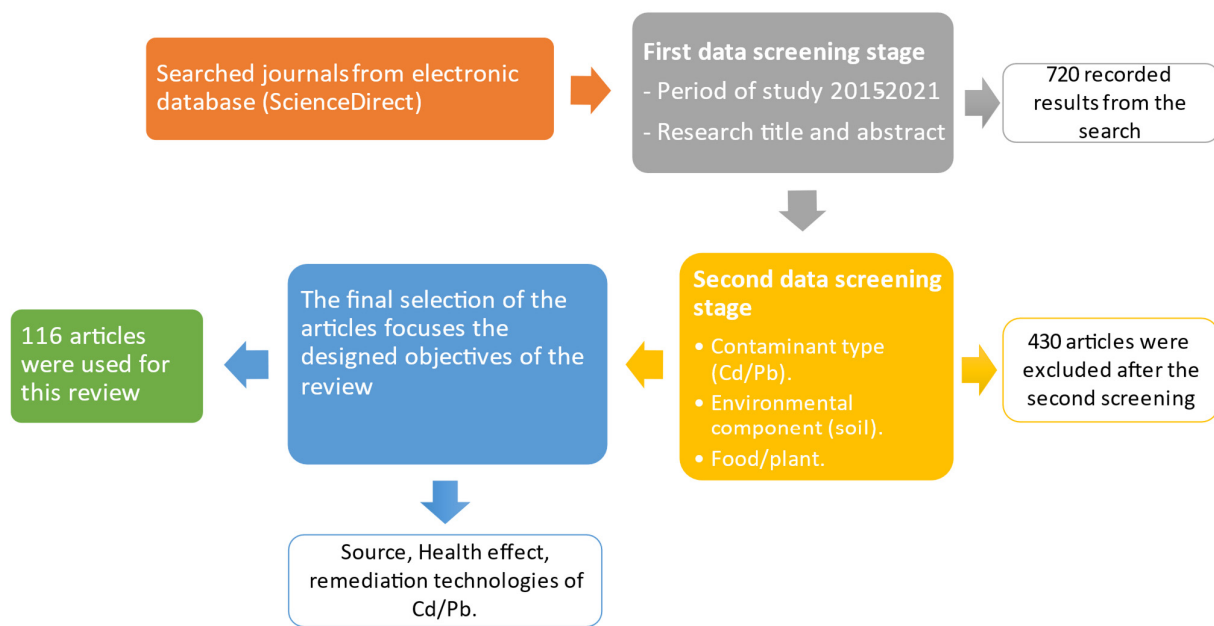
Searched journals from electronic database (ScienceDirect)

First data screening stage
- Period of study 20152021
- Research title and abstract

720 recorded results from the search

Second data screening stage
• Contaminant type (Cd/Pb).
• Environmental component (soil).
• Food/plant.

430 articles were excluded after the second screening

The final selection of the articles focuses the designed objectives of the review

116 articles were used for this review

Source, Health effect, remediation technologies of Cd/Pb.